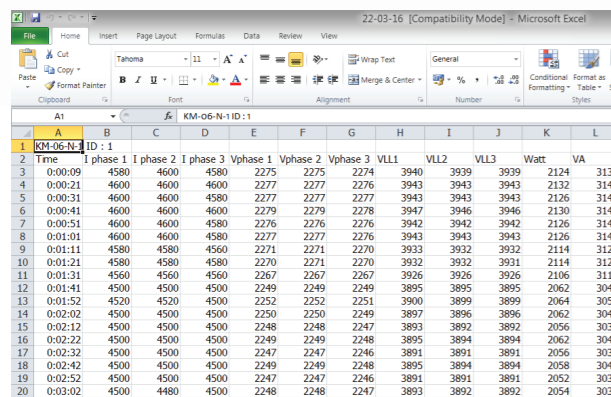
22-03-16 [Compatibility Mode] - Microsoft Excel

File | Home | Insert | Page Layout | Formulas | Data | Review | View

Cut
Copy
Paste
Format Painter
Clipboard
Tahoma | 11 | A A
B I U
Font
Wrap Text
Merge & Center
Alignment
General
% ,
Number
Conditional Formatting
Format as Table
Styles

A1 | fx | KM-06-N-1 ID : 1

| | A | B | C | D | E | F | G | H | I | J | K | L |
|---|---|---|---|---|---|---|---|---|---|---|---|---|
| 1 | KM-06-N-1 | ID : 1 | | | | | | | | | | |
| 2 | Time | I phase 1 | I phase 2 | I phase 3 | Vphase 1 | Vphase 2 | Vphase 3 | VLL1 | VLL2 | VLL3 | Watt | VA |
| 3 | 0:00:09 | 4580 | 4600 | 4580 | 2275 | 2275 | 2274 | 3940 | 3939 | 3939 | 2124 | 313 |
| 4 | 0:00:21 | 4600 | 4600 | 4600 | 2277 | 2277 | 2276 | 3943 | 3943 | 3943 | 2132 | 314 |
| 5 | 0:00:31 | 4600 | 4600 | 4580 | 2277 | 2277 | 2277 | 3943 | 3943 | 3943 | 2126 | 314 |
| 6 | 0:00:41 | 4600 | 4600 | 4600 | 2279 | 2279 | 2278 | 3947 | 3946 | 3946 | 2130 | 314 |
| 7 | 0:00:51 | 4600 | 4600 | 4580 | 2276 | 2276 | 2276 | 3942 | 3942 | 3942 | 2126 | 314 |
| 8 | 0:01:01 | 4600 | 4600 | 4580 | 2277 | 2277 | 2276 | 3943 | 3943 | 3943 | 2126 | 314 |
| 9 | 0:01:11 | 4580 | 4580 | 4560 | 2271 | 2271 | 2270 | 3933 | 3932 | 3932 | 2114 | 312 |
| 10 | 0:01:21 | 4580 | 4580 | 4580 | 2270 | 2271 | 2270 | 3932 | 3932 | 3931 | 2114 | 312 |
| 11 | 0:01:31 | 4560 | 4560 | 4560 | 2267 | 2267 | 2267 | 3926 | 3926 | 3926 | 2106 | 311 |
| 12 | 0:01:41 | 4500 | 4500 | 4500 | 2249 | 2249 | 2249 | 3895 | 3895 | 3895 | 2062 | 304 |
| 13 | 0:01:52 | 4520 | 4520 | 4500 | 2252 | 2252 | 2251 | 3900 | 3899 | 3899 | 2064 | 305 |
| 14 | 0:02:02 | 4500 | 4500 | 4500 | 2250 | 2250 | 2249 | 3897 | 3896 | 3896 | 2062 | 304 |
| 15 | 0:02:12 | 4500 | 4500 | 4500 | 2248 | 2248 | 2247 | 3893 | 3892 | 3892 | 2056 | 303 |
| 16 | 0:02:22 | 4500 | 4500 | 4500 | 2249 | 2249 | 2248 | 3895 | 3894 | 3894 | 2062 | 304 |
| 17 | 0:02:32 | 4500 | 4500 | 4500 | 2247 | 2247 | 2246 | 3891 | 3891 | 3891 | 2056 | 303 |
| 18 | 0:02:42 | 4500 | 4500 | 4500 | 2249 | 2249 | 2248 | 3895 | 3894 | 3894 | 2058 | 304 |
| 19 | 0:02:52 | 4500 | 4500 | 4500 | 2247 | 2247 | 2246 | 3891 | 3891 | 3891 | 2052 | 303 |
| 20 | 0:03:02 | 4500 | 4480 | 4500 | 2248 | 2248 | 2247 | 3893 | 3892 | 3892 | 2054 | 303 |